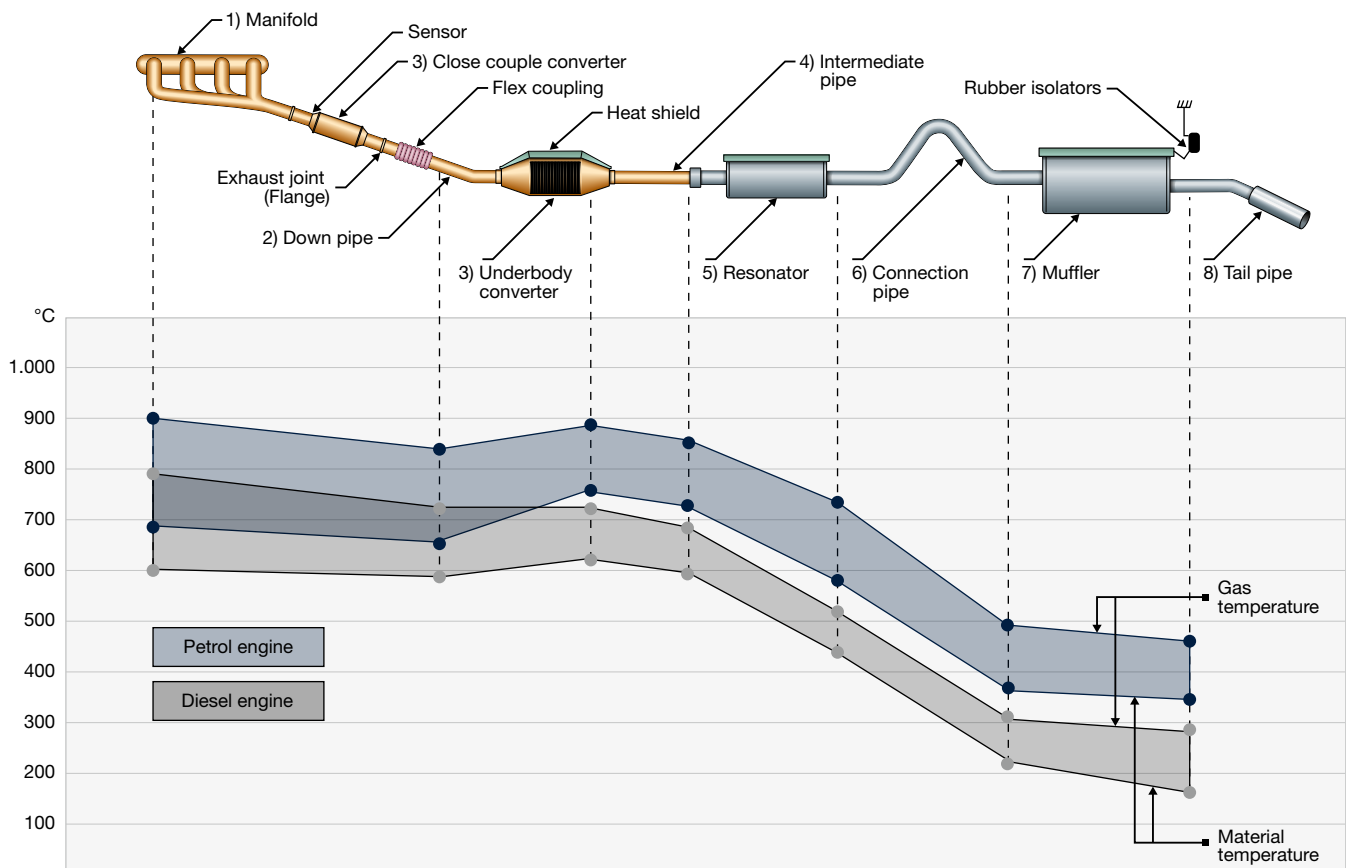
1) Manifold
Sensor
3) Close couple converter
Flex coupling
Heat shield
4) Intermediate pipe
Rubber isolators
Exhaust joint (Flange)
2) Down pipe
3) Underbody converter
5) Resonator
6) Connection pipe
7) Muffler
8) Tail pipe

°C
1.000
900
800
700
600
500
400
300
200
100

Petrol engine
Diesel engine
Gas temperature
Material temperature